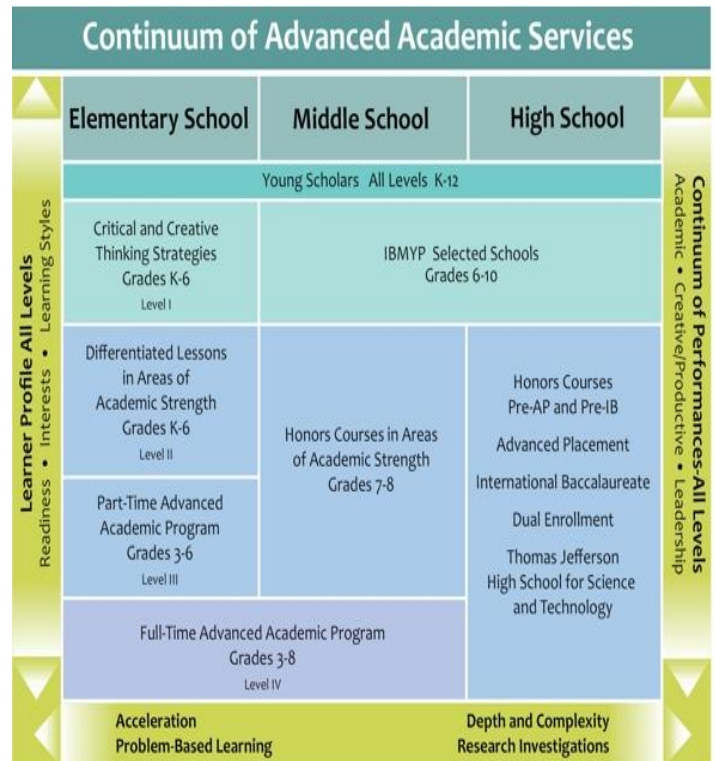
Continuum of Advanced Academic Services

Learner Profile All Levels
Readiness • Interests • Learning Styles

Continuum of Performances-All Levels
Academic • Creative/Productive • Leadership

| Elementary School | Middle School | High School |
|---|---|---|
| Young Scholars All Levels K-12 | | |
| Critical and Creative Thinking Strategies Grades K-6 Level I | IBMYP Selected Schools Grades 6-10 | |
| Differentiated Lessons in Areas of Academic Strength Grades K-6 Level II | Honors Courses in Areas of Academic Strength Grades 7-8 | Honors Courses Pre-AP and Pre-IB Advanced Placement International Baccalaureate Dual Enrollment Thomas Jefferson High School for Science and Technology |
| Part-Time Advanced Academic Program Grades 3-6 Level III | | |
| Full-Time Advanced Academic Program Grades 3-8 Level IV | | |

Acceleration
Problem-Based Learning

Depth and Complexity
Research Investigations